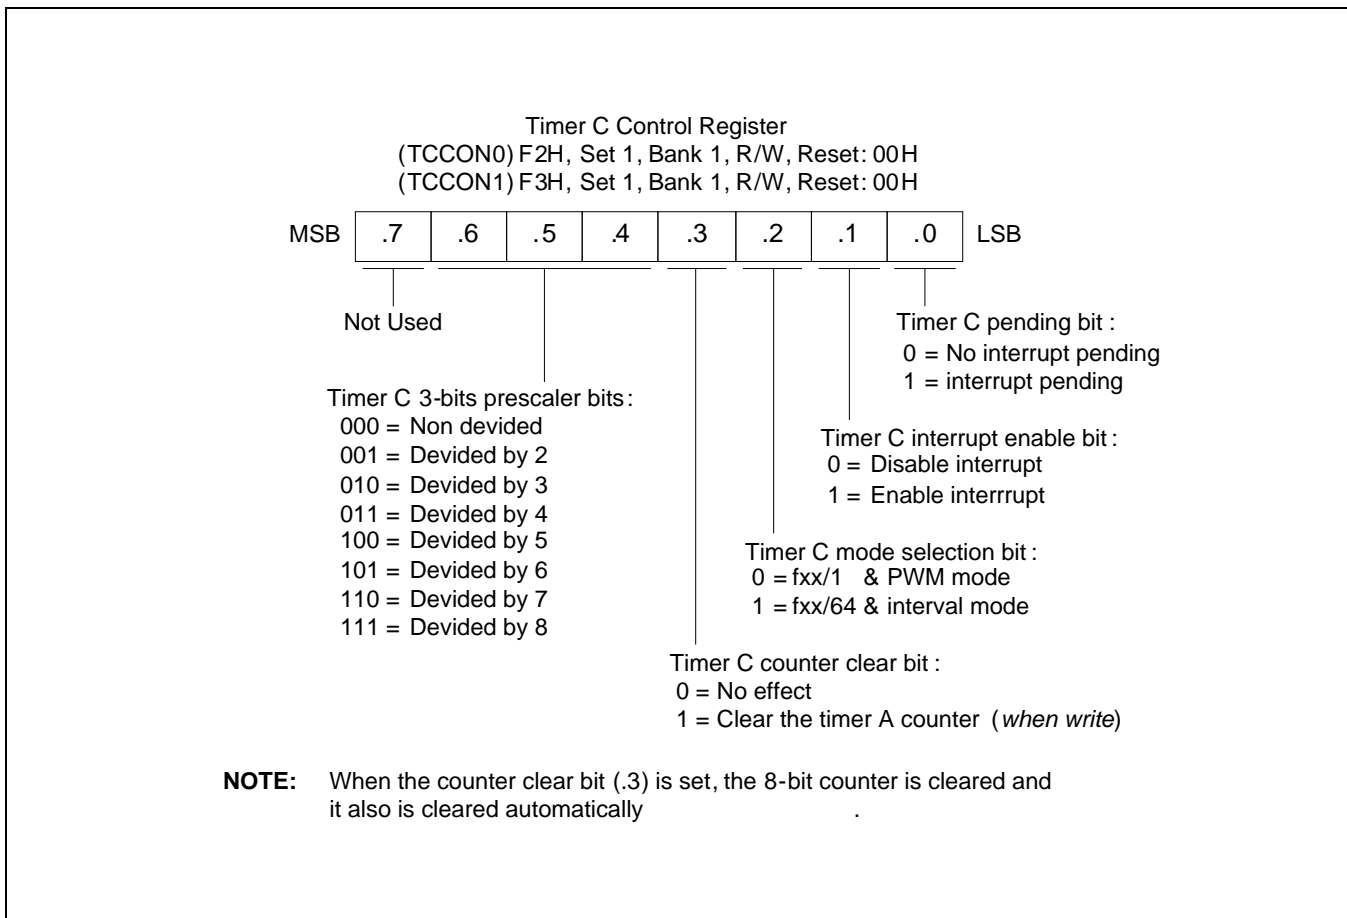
Timer C Control Register
(TCCON0) F2H, Set 1, Bank 1, R/W, Reset: 00H
(TCCON1) F3H, Set 1, Bank 1, R/W, Reset: 00H

| MSB | .7 | .6 | .5 | .4 | .3 | .2 | .1 | .0 | LSB |
|---|---|---|---|---|---|---|---|---|---|

Not Used

Timer C pending bit :
0 = No interrupt pending
1 = interrupt pending

Timer C 3-bits prescaler bits:
000 = Non devided
001 = Devided by 2
010 = Devided by 3
011 = Devided by 4
100 = Devided by 5
101 = Devided by 6
110 = Devided by 7
111 = Devided by 8

Timer C interrupt enable bit :
0 = Disable interrupt
1 = Enable interrrupt

Timer C mode selection bit :
0 = fxx/1 & PWM mode
1 = fxx/64 & interval mode

Timer C counter clear bit :
0 = No effect
1 = Clear the timer A counter (when write)

NOTE: When the counter clear bit (.3) is set, the 8-bit counter is cleared and it also is cleared automatically .